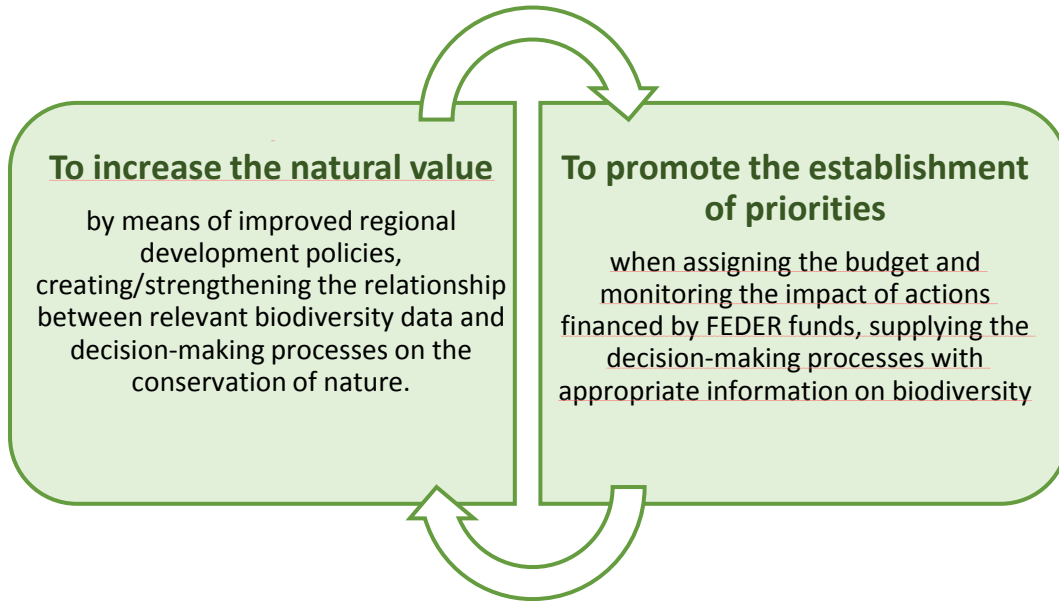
To increase the natural value

by means of improved regional development policies, creating/strengthening the relationship between relevant biodiversity data and decision-making processes on the conservation of nature.

To promote the establishment of priorities

when assigning the budget and monitoring the impact of actions financed by FEDER funds, supplying the decision-making processes with appropriate information on biodiversity